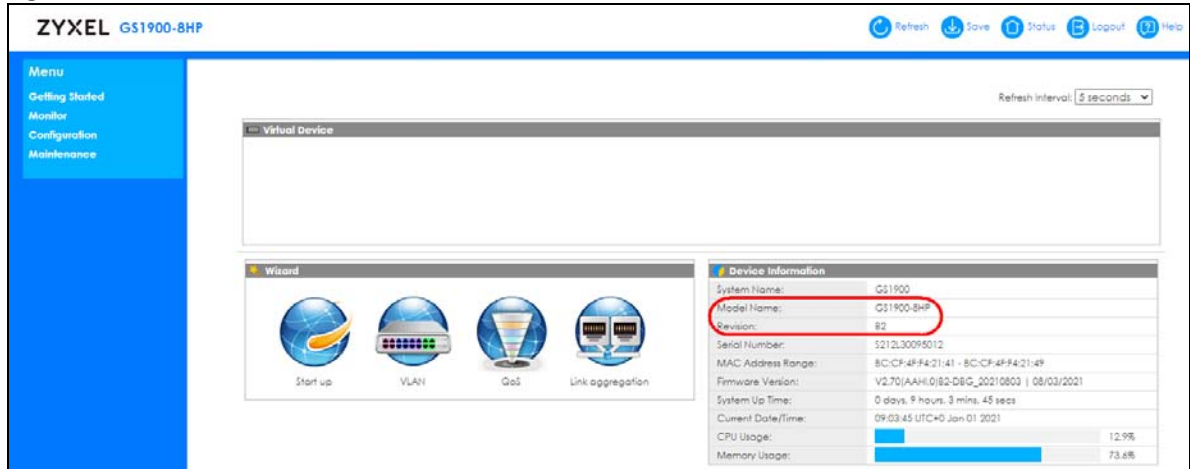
ZYXEL GS1900-8HP

Refresh Save Status Logout Help

Menu
Getting Started
Monitor
Configuration
Maintenance

Refresh Interval: 5 seconds

Virtual Device

Wizard

Start up VLAN QoS Link aggregation

Device Information

| | |
|---|---|
| System Name: | GS1900 |
| Model Name: | GS1900-8HP |
| Revision: | B2 |
| Serial Number: | S212L30095012 |
| MAC Address Range: | BC:CF:4F:F4:21:41 - BC:CF:4F:F4:21:49 |
| Firmware Version: | V2.70(AAHI.0)B2-DBG_20210803 \| 08/03/2021 |
| System Up Time: | 0 days, 9 hours, 3 mins, 45 secs |
| Current Date/Time: | 09:03:45 UTC+0 Jan 01 2021 |
| CPU Usage: | 12.9% |
| Memory Usage: | 73.6% |